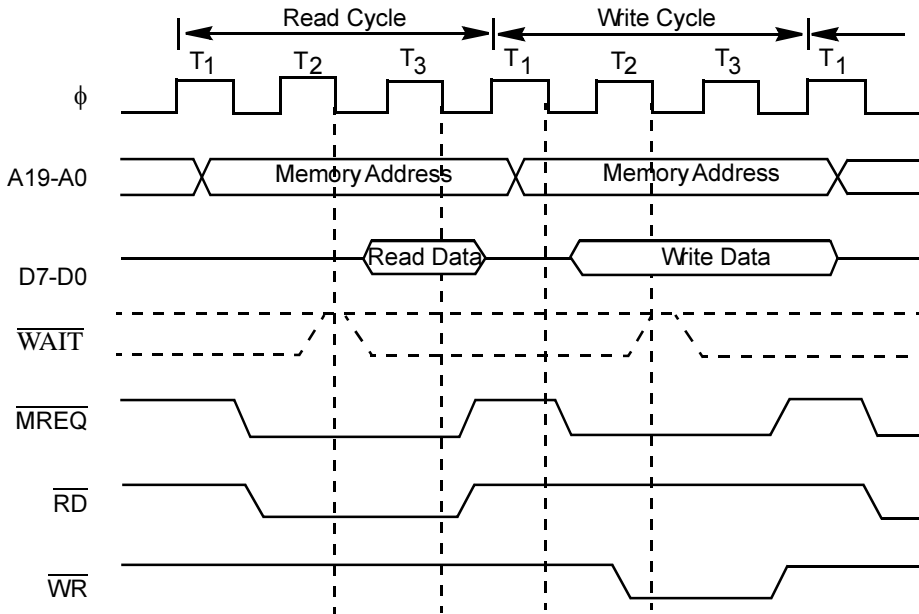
Read Cycle
Write Cycle
$T_1$ $T_2$ $T_3$ $T_1$ $T_2$ $T_3$ $T_1$
$\phi$
A19-A0
Memory Address
Memory Address
D7-D0
Read Data
Write Data
$\overline{WAIT}$
$\overline{MREQ}$
$\overline{RD}$
$\overline{WR}$